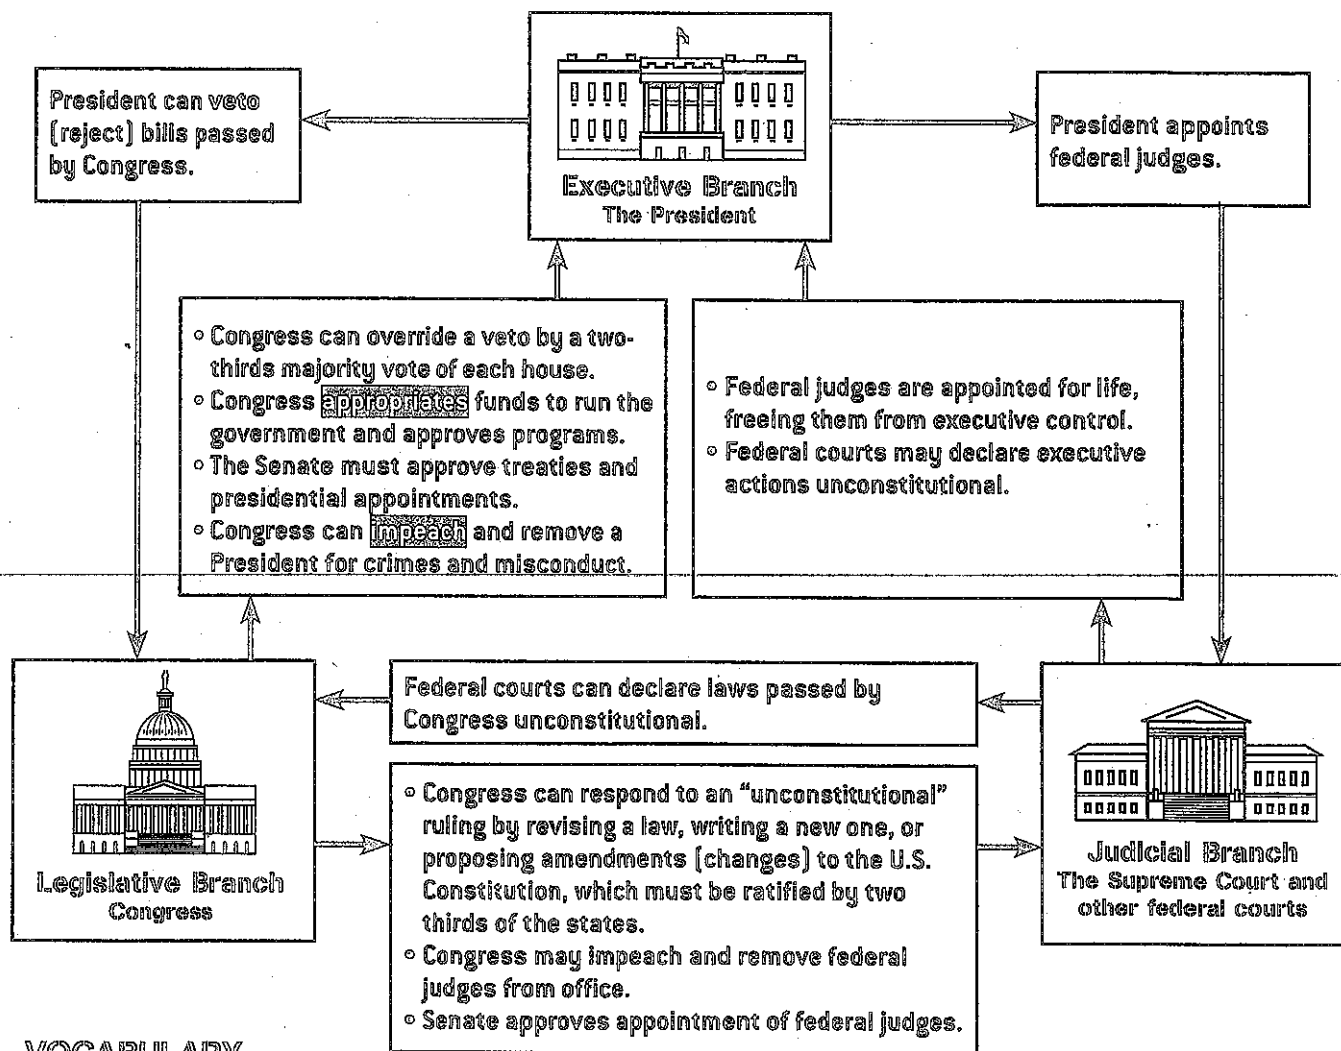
Executive Branch
The President

President can veto (reject) bills passed by Congress.

President appoints federal judges.

◦ Congress can override a veto by a two-thirds majority vote of each house.
◦ Congress appropriates funds to run the government and approves programs.
◦ The Senate must approve treaties and presidential appointments.
◦ Congress can impeach and remove a President for crimes and misconduct.

◦ Federal judges are appointed for life, freeing them from executive control.
◦ Federal courts may declare executive actions unconstitutional.

Federal courts can declare laws passed by Congress unconstitutional.

Legislative Branch
Congress

◦ Congress can respond to an "unconstitutional" ruling by revising a law, writing a new one, or proposing amendments (changes) to the U.S. Constitution, which must be ratified by two thirds of the states.
◦ Congress may impeach and remove federal judges from office.
◦ Senate approves appointment of federal judges.

Judicial Branch
The Supreme Court and other federal courts

VOCABULARY